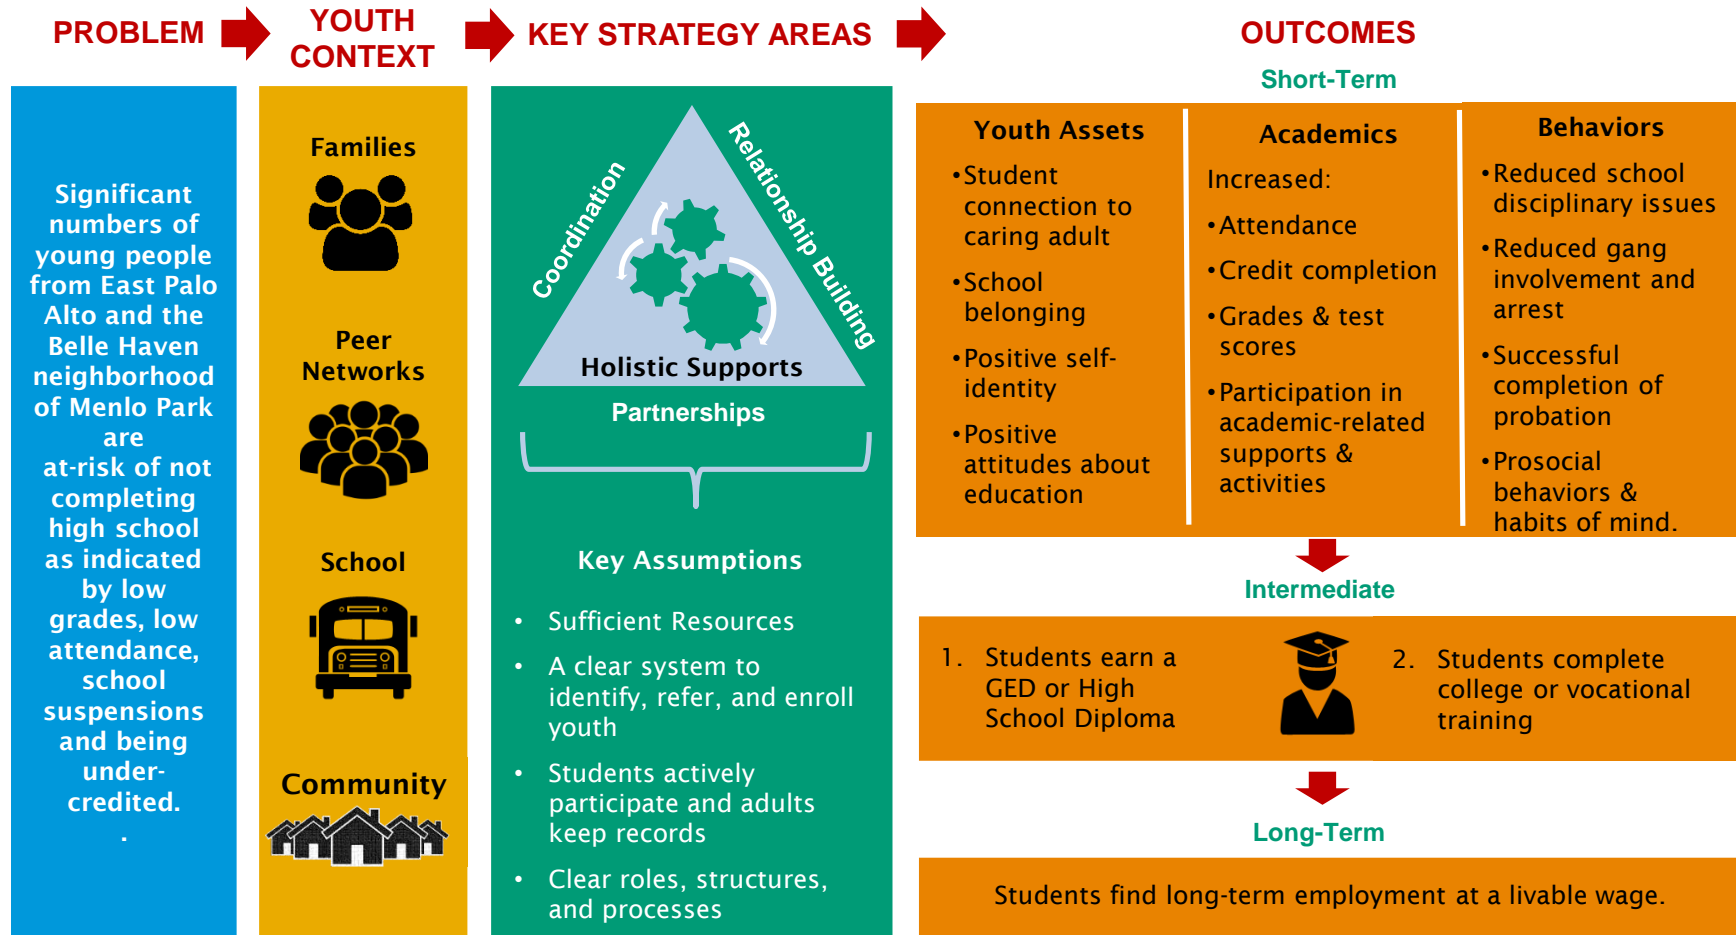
PROBLEM

YOUTH CONTEXT

KEY STRATEGY AREAS

OUTCOMES

Short-Term

Significant numbers of young people from East Palo Alto and the Belle Haven neighborhood of Menlo Park are at-risk of not completing high school as indicated by low grades, low attendance, school suspensions and being under-credited.
.

Families

Peer Networks

School

Community

Coordination

Relationship Building

Holistic Supports

Partnerships

Key Assumptions

• Sufficient Resources

• A clear system to identify, refer, and enroll youth

• Students actively participate and adults keep records

• Clear roles, structures, and processes

Youth Assets

•Student connection to caring adult

•School belonging

•Positive self-identity

•Positive attitudes about education

Academics

Increased:

•Attendance

•Credit completion

•Grades & test scores

•Participation in academic-related supports & activities

Behaviors

•Reduced school disciplinary issues

•Reduced gang involvement and arrest

•Successful completion of probation

•Prosocial behaviors & habits of mind.

Intermediate

1. Students earn a GED or High School Diploma

2. Students complete college or vocational training

Long-Term

Students find long-term employment at a livable wage.